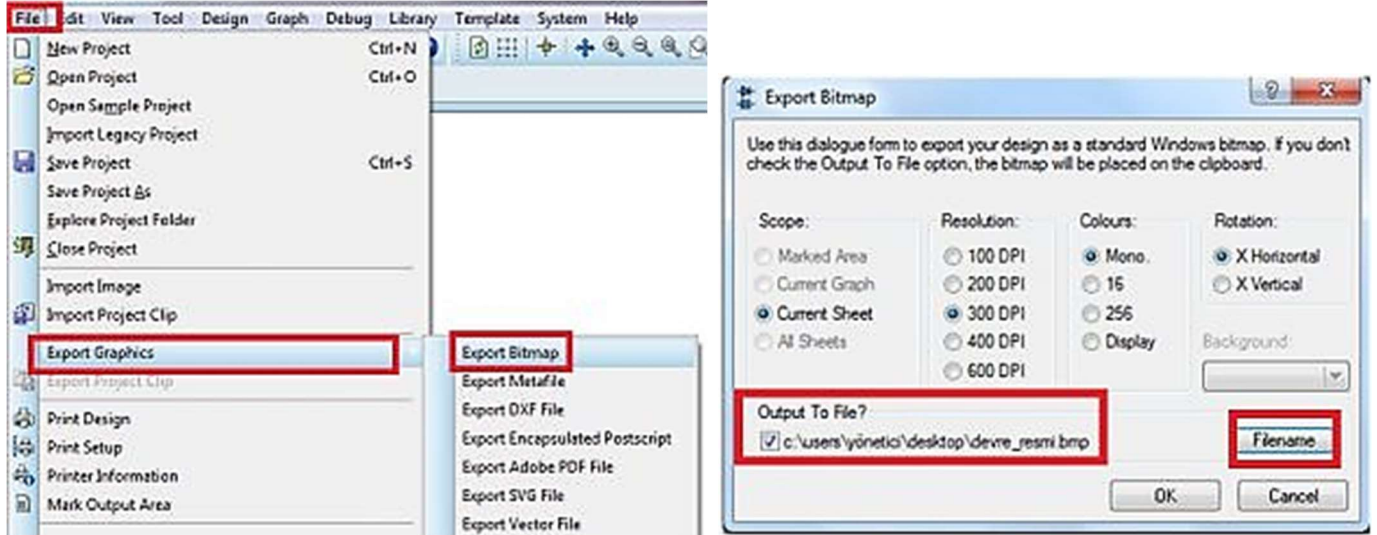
File Edit View Tool Design Graph Debug Library Template System Help

New Project Ctrl+N
Open Project Ctrl+O
Open Sample Project
Import Legacy Project
Save Project Ctrl+S
Save Project As
Explore Project Folder
Close Project
Import Image
Import Project Clip
Export Graphics
Export Project Clip
Print Design
Print Setup
Printer Information
Mark Output Area

Export Bitmap
Export Metafile
Export DXF File
Export Encapsulated Postscript
Export Adobe PDF File
Export SVG File
Export Vector File

Export Bitmap

Use this dialogue form to export your design as a standard Windows bitmap. If you don't check the Output To File option, the bitmap will be placed on the clipboard.

Scope:
Marked Area
Current Graph
Current Sheet
All Sheets

Resolution:
100 DPI
200 DPI
300 DPI
400 DPI
600 DPI

Colours:
Mono.
16
256
Display

Rotation:
X Horizontal
X Vertical

Background:

Output To File?
c:\users\yönetici\desktop\devre_resmi.bmp

Filename

OK
Cancel